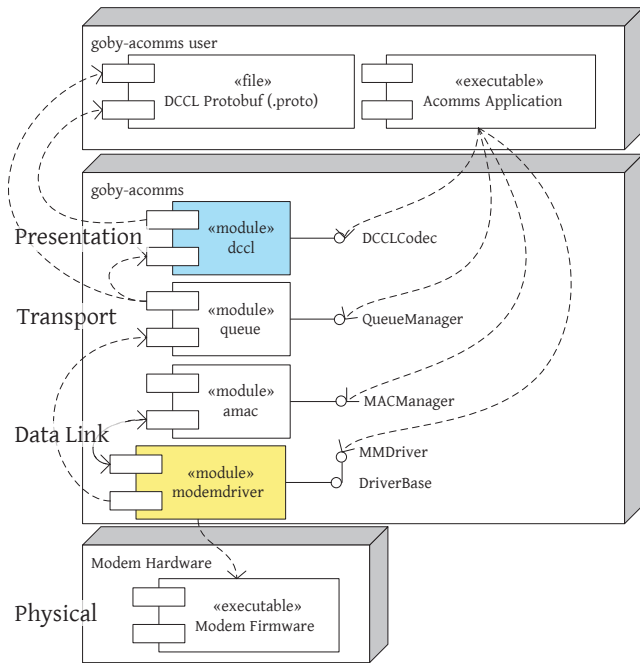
goby-acomms user

«file»
DCCL Protobuf (.proto)

«executable»
Acomms Application

goby-acomms

Presentation

«module»
dccl

DCCLCodec

Transport

«module»
queue

QueueManager

«module»
amac

MACManager

Data Link

MMDriver

«module»
modemdriver

DriverBase

Modem Hardware

Physical

«executable»
Modem Firmware